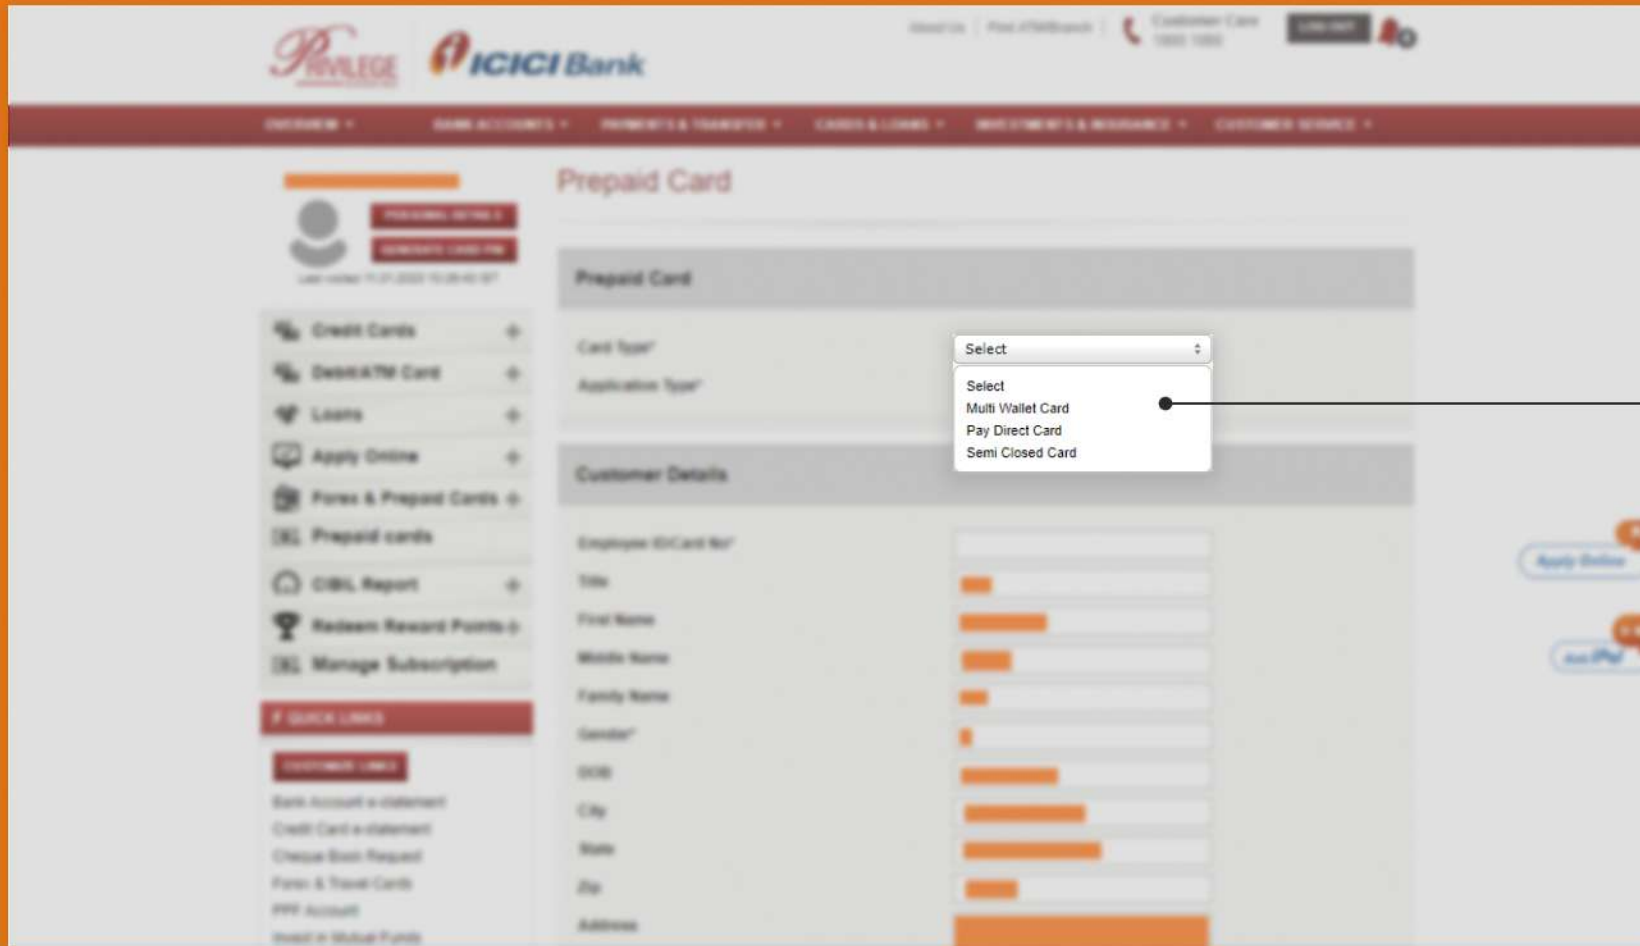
Privilege ICICI Bank

Prepaid Card

Prepaid Card

Card Type*

Select

Select
Multi Wallet Card
Pay Direct Card
Semi Closed Card

Application Type*

Customer Details

Employee ID/Card No*
Title
First Name
Middle Name
Family Name
Gender*
DOB
City
State
Zip
Address

Credit Cards
Debit/ATM Card
Loans
Apply Online
Forex & Prepaid Cards
Prepaid cards
CIBIL Report
Redeem Reward Points
Manage Subscription

QUICK LINKS

Bank Account e-statement
Credit Card e-statement
Cheque Book Request
Forex & Travel Cards
PPF Account
Invest in Mutual Funds

Apply Online